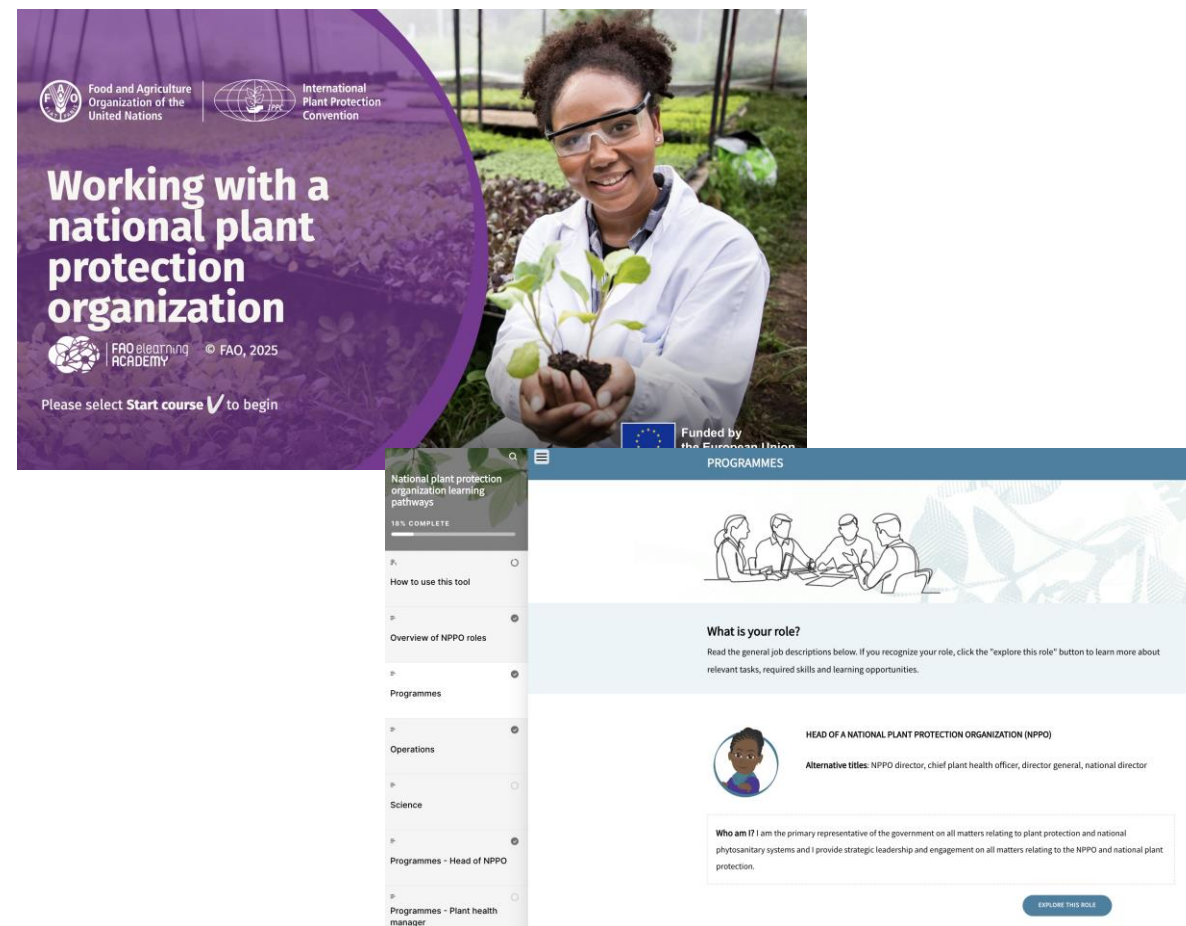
Food and Agriculture Organization of the United Nations

International Plant Protection Convention

Working with a national plant protection organization

FAO elearning ACADEMY © FAO, 2025

Please select **Start course** to begin

Funded by the European Union

National plant protection organization learning pathways

18% COMPLETE

How to use this tool

Overview of NPPO roles

Programmes

Operations

Science

Programmes - Head of NPPO

Programmes - Plant health manager

PROGRAMMES

What is your role?

Read the general job descriptions below. If you recognize your role, click the "explore this role" button to learn more about relevant tasks, required skills and learning opportunities.

HEAD OF A NATIONAL PLANT PROTECTION ORGANIZATION (NPPO)

**Alternative titles**: NPPO director, chief plant health officer, director general, national director

**Who am I?** I am the primary representative of the government on all matters relating to plant protection and national phytosanitary systems and I provide strategic leadership and engagement on all matters relating to the NPPO and national plant protection.

EXPLORE THIS ROLE